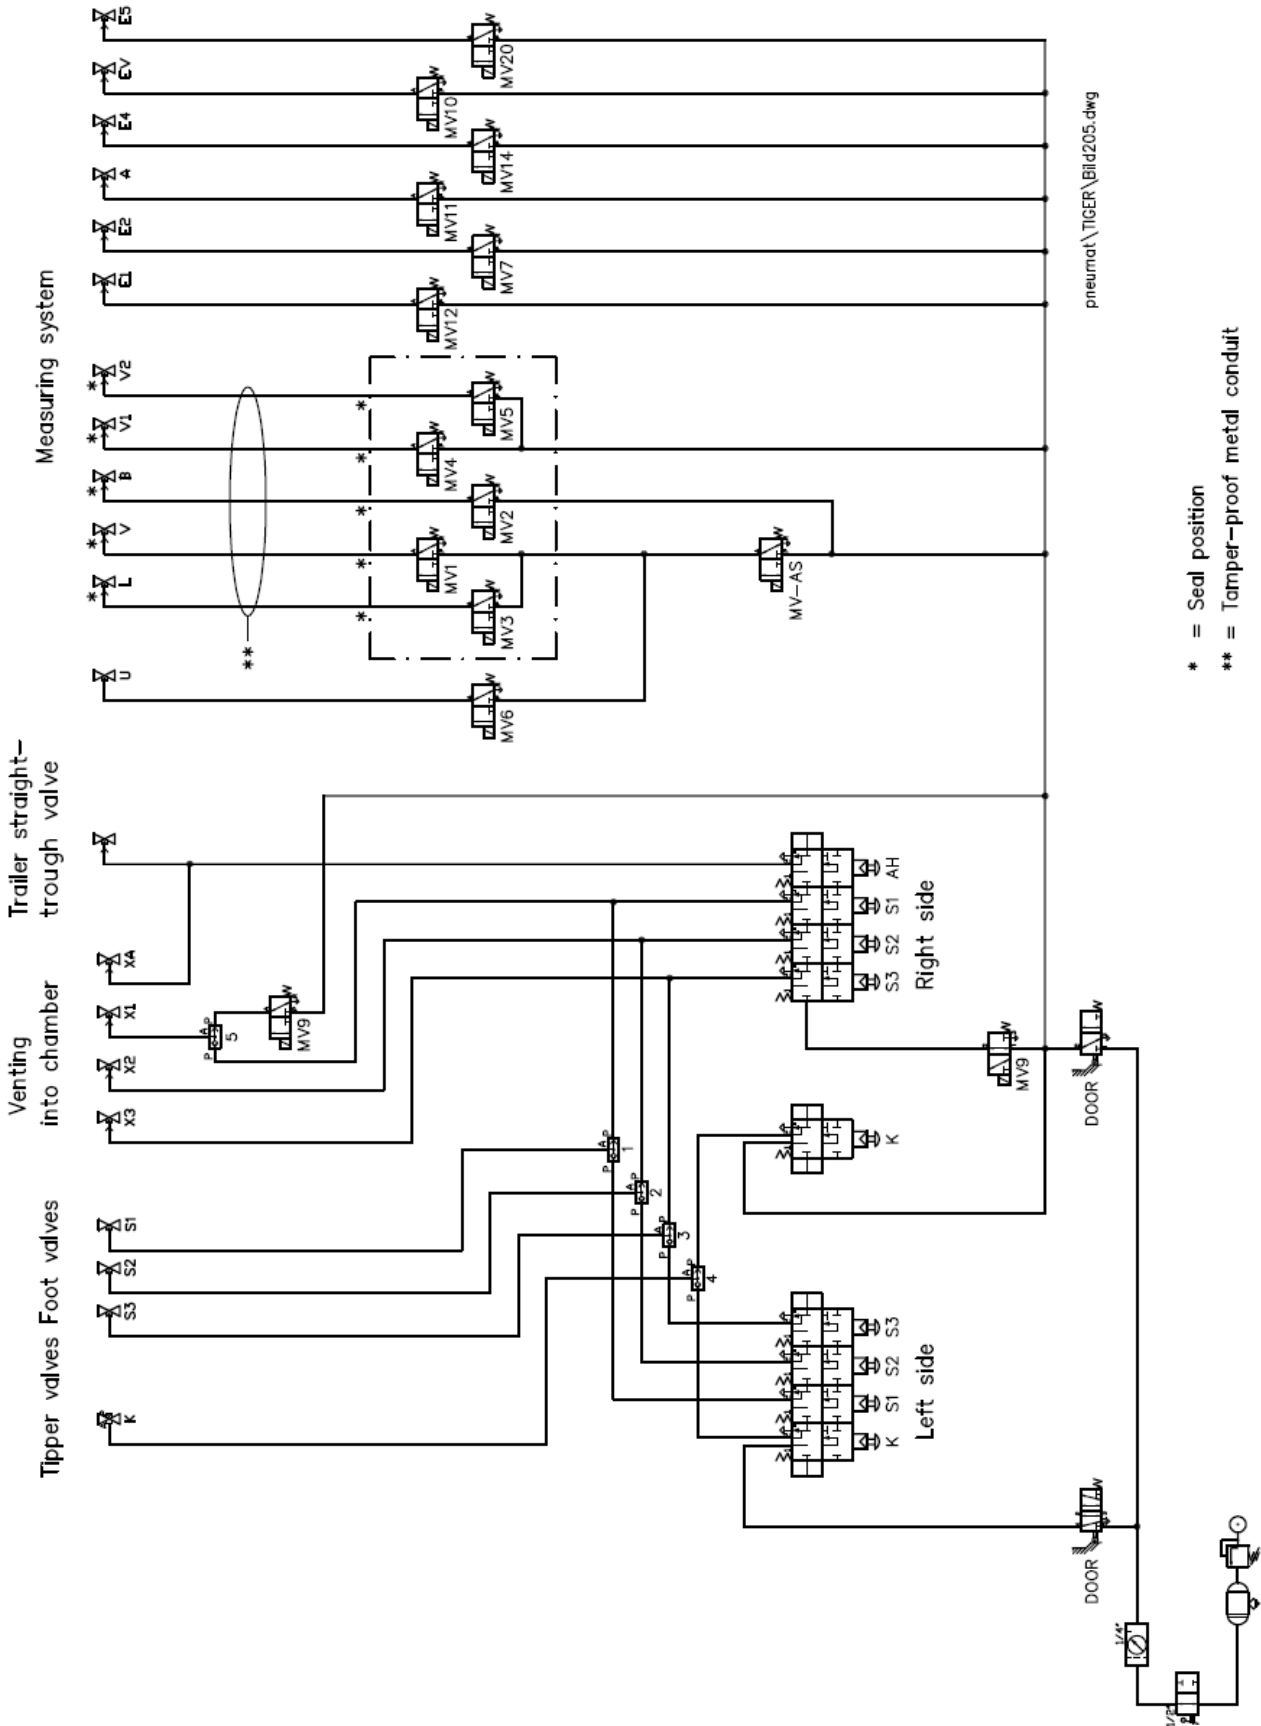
Tipper valves Foot valves

Venting into chamber

Trailer straight-trough valve

Measuring system

K
S3
S2
S1
X3
X2
X1
XA

U
L
V
B
V1
V2
E1
E2
A
E4
EV
E5

**
*
*
*
*
*
*
*
*
*

MV6
MV3
MV1
MV2
MV4
MV5
MV12
MV7
MV11
MV14
MV10
MV20
MV-AS
MV9
MV9

P A 1
P A 2
P A 3
P A 4
P A 5

K
S1
S2
S3
Left side

K

S3
S2
S1
AH
Right side

DOOR
DOOR

1/4"

pneumat\TIGER\Bild205.dwg

* = Seal position
** = Tamper-proof metal conduit